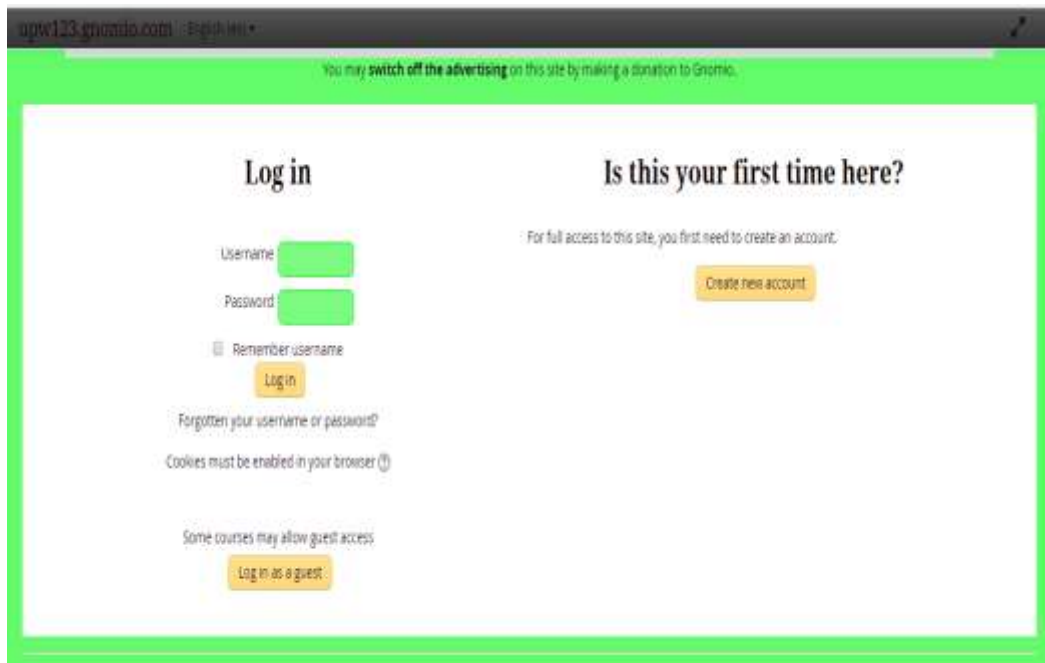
upw123.gnomio.com English (en) ▾

You may **switch off the advertising** on this site by making a donation to Gnomio.

Log in

Username

Password

Remember username

Log in

Forgotten your username or password?

Cookies must be enabled in your browser

Some courses may allow guest access

Log in as a guest

Is this your first time here?

For full access to this site, you first need to create an account.

Create new account